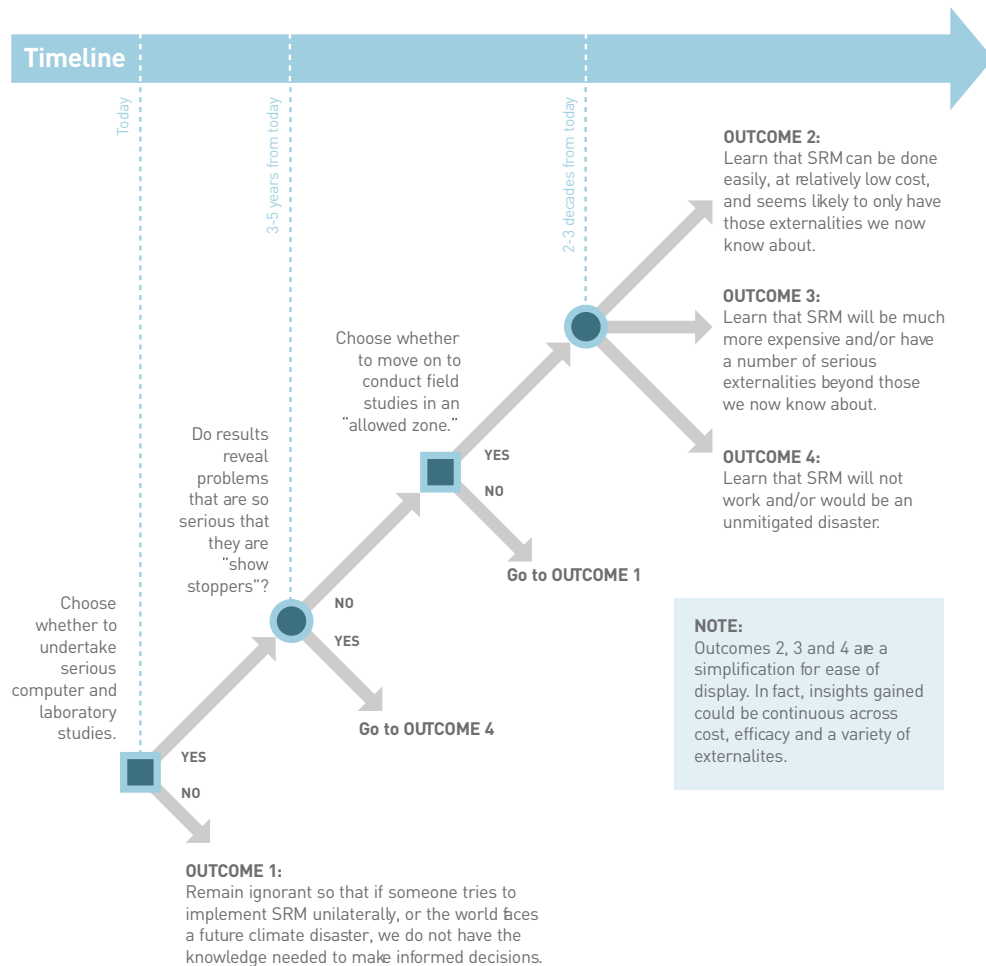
Timeline

Today

3-5 years from today

2-3 decades from today

OUTCOME 2:
Learn that SRM can be done easily, at relatively low cost, and seems likely to only have those externalities we now know about.

OUTCOME 3:
Learn that SRM will be much more expensive and/or have a number of serious externalities beyond those we now know about.

OUTCOME 4:
Learn that SRM will not work and/or would be an unmitigated disaster.

Choose whether to move on to conduct field studies in an "allowed zone."

YES

NO

Go to OUTCOME 1

Do results reveal problems that are so serious that they are "show stoppers"?

NO

YES

Go to OUTCOME 4

NOTE:
Outcomes 2, 3 and 4 are a simplification for ease of display. In fact, insights gained could be continuous across cost, efficacy and a variety of externalites.

Choose whether to undertake serious computer and laboratory studies.

YES

NO

OUTCOME 1:
Remain ignorant so that if someone tries to implement SRM unilaterally, or the world faces a future climate disaster, we do not have the knowledge needed to make informed decisions.